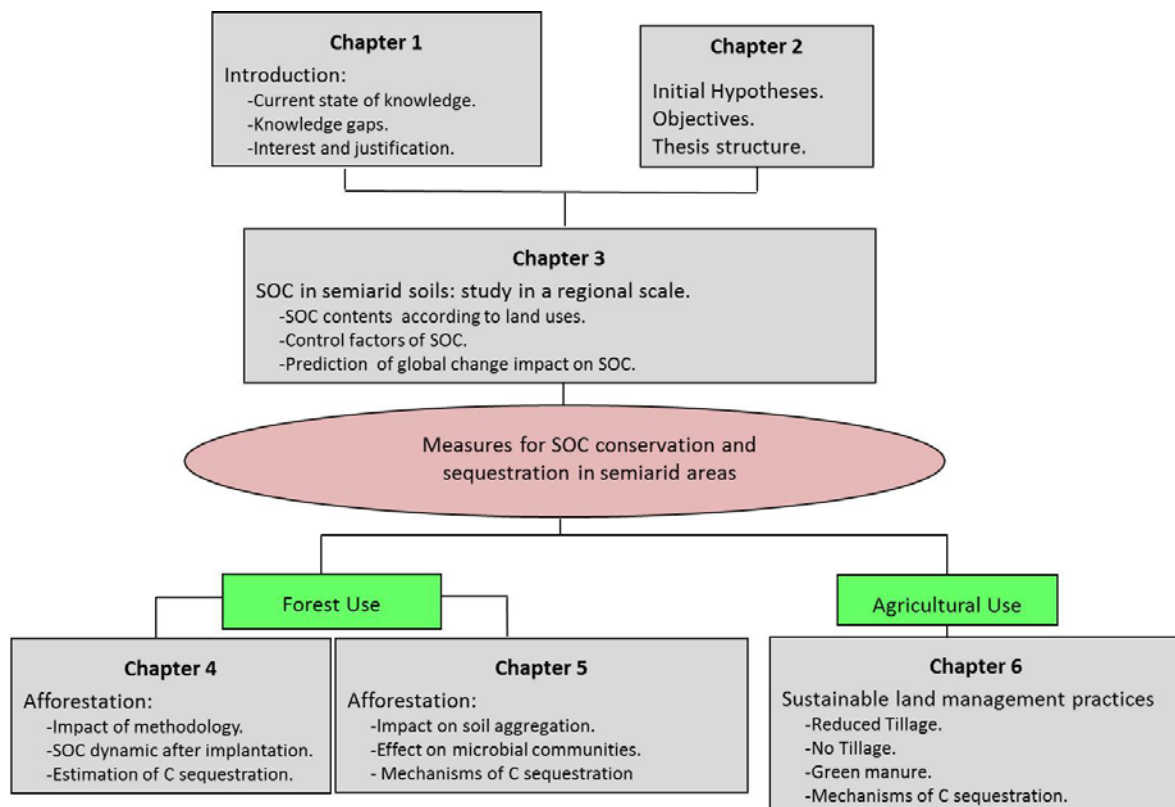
Chapter 1
Introduction:
-Current state of knowledge.
-Knowledge gaps.
-Interest and justification.

Chapter 2
Initial Hypotheses.
Objectives.
Thesis structure.

Chapter 3
SOC in semiarid soils: study in a regional scale.
-SOC contents according to land uses.
-Control factors of SOC.
-Prediction of global change impact on SOC.

Measures for SOC conservation and sequestration in semiarid areas

Forest Use

Agricultural Use

Chapter 4
Afforestation:
-Impact of methodology.
-SOC dynamic after implantation.
-Estimation of C sequestration.

Chapter 5
Afforestation:
-Impact on soil aggregation.
-Effect on microbial communities.
- Mechanisms of C sequestration

Chapter 6
Sustainable land management practices
-Reduced Tillage.
-No Tillage.
-Green manure.
-Mechanisms of C sequestration.